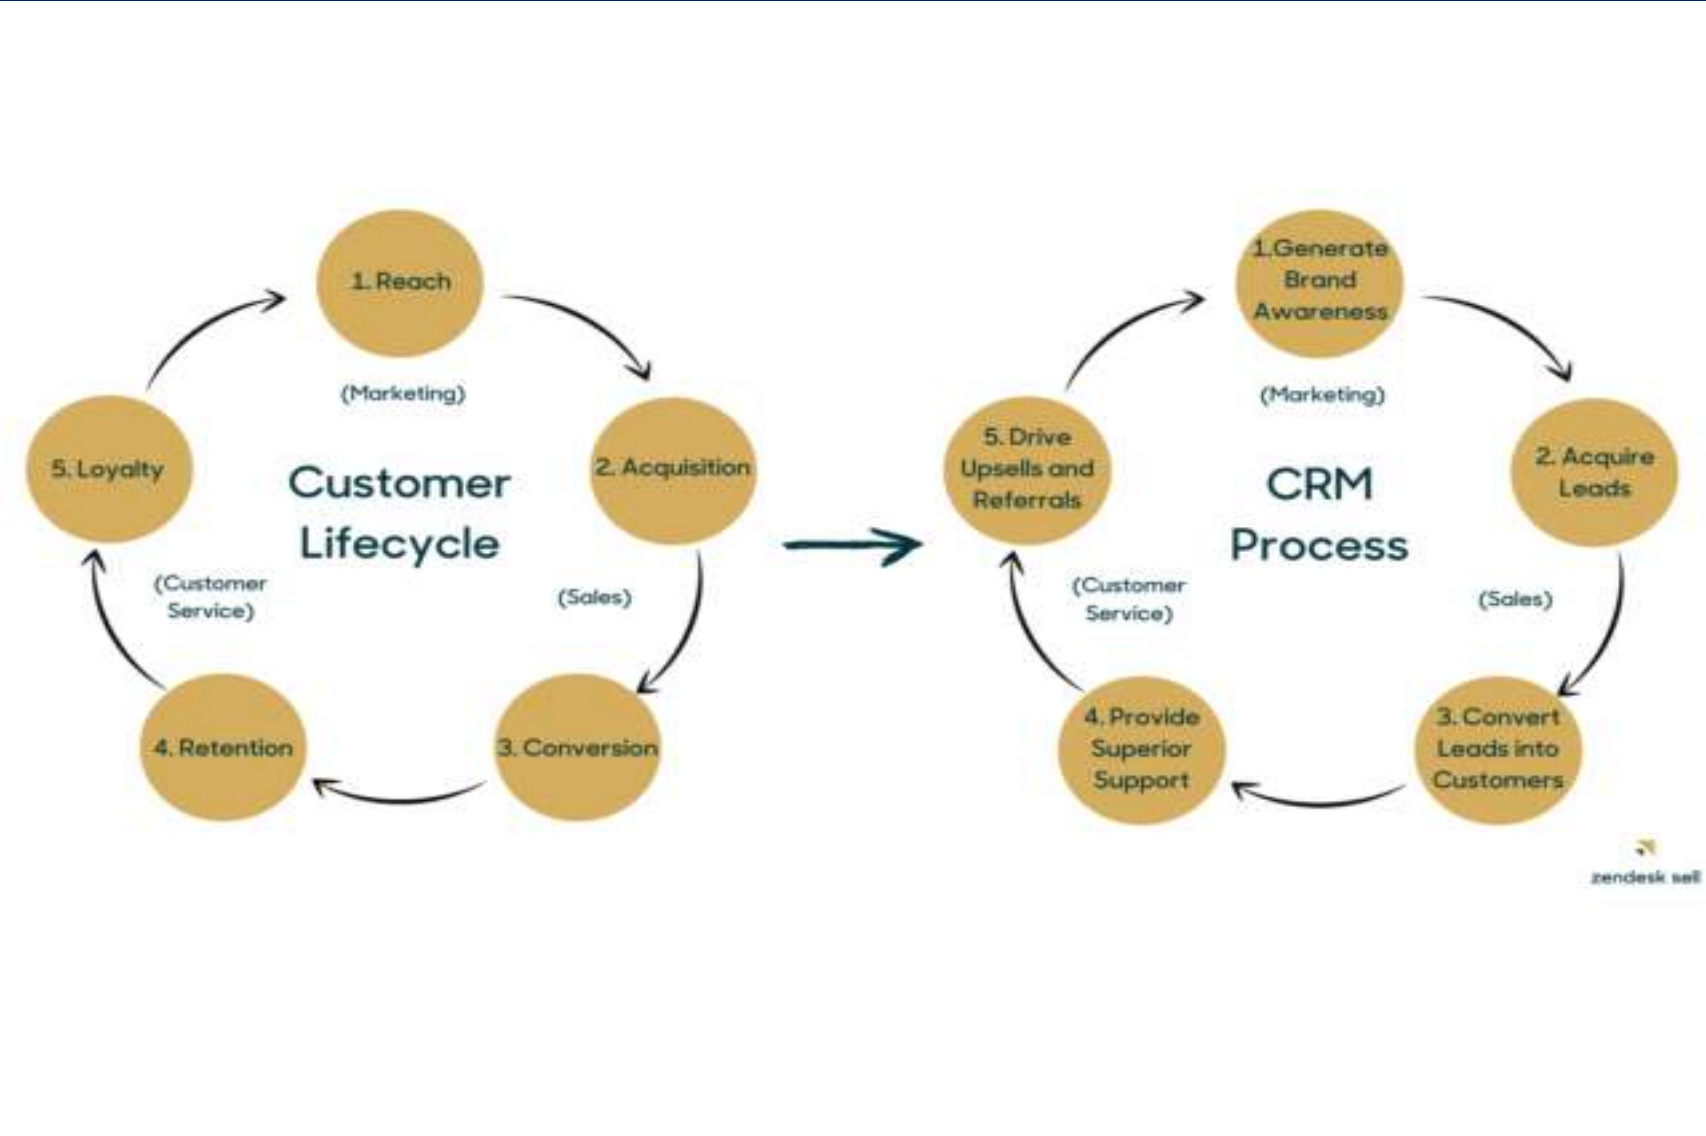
1. Reach

(Marketing)

5. Loyalty

Customer Lifecycle

2. Acquisition

(Customer Service)

(Sales)

4. Retention

3. Conversion

1.Generate Brand Awareness

(Marketing)

5. Drive Upsells and Referrals

CRM Process

2. Acquire Leads

(Customer Service)

(Sales)

4. Provide Superior Support

3. Convert Leads into Customers

zendesk sell